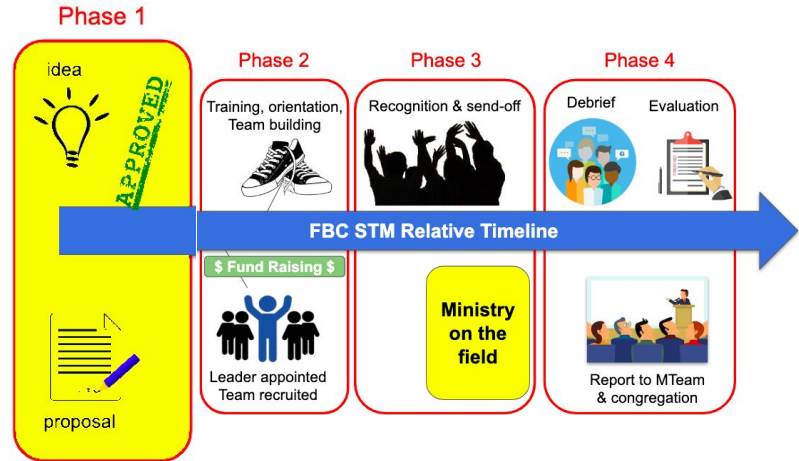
Phase 1

idea

APPROVED

proposal

Phase 2

Training, orientation, Team building

$ Fund Raising $

Leader appointed Team recruited

Phase 3

Recognition & send-off

Ministry on the field

Phase 4

Debrief

Evaluation

Report to MTeam & congregation

FBC STM Relative Timeline